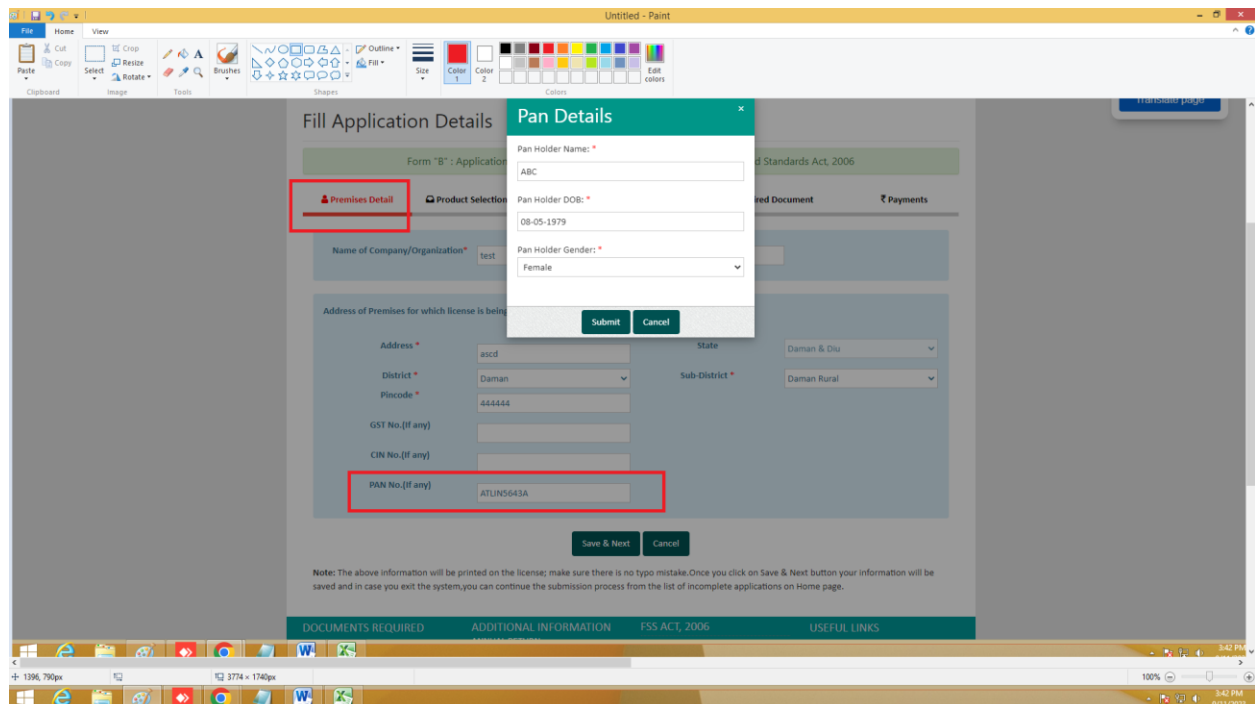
Untitled - Paint

File Home View

Paste Cut Copy Clipboard
Select Crop Resize Rotate Image
Tools
Brushes
Outline Fill Shapes
Size
Color 1 Color 2
Edit colors
Colors

Translate page

Fill Application Details

Form "B" : Application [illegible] d Standards Act, 2006

Premises Detail   Product Selection   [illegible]red Document   ₹ Payments

Name of Company/Organization* test

Address of Premises for which license is being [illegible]

Address * ascd
State Daman & Diu
District * Daman
Sub-District * Daman Rural
Pincode * 444444
GST No.(If any)
CIN No.(If any)
PAN No.(If any) ATLIN5643A

Save & Next   Cancel

Note: The above information will be printed on the license; make sure there is no typo mistake.Once you click on Save & Next button your information will be saved and in case you exit the system,you can continue the submission process from the list of incomplete applications on Home page.

DOCUMENTS REQUIRED   ADDITIONAL INFORMATION   FSS ACT, 2006   USEFUL LINKS

Pan Details ×

Pan Holder Name: *
ABC

Pan Holder DOB: *
08-05-1979

Pan Holder Gender: *
Female

Submit   Cancel

3:42 PM

1396, 790px   3774 × 1740px   100%

3:42 PM